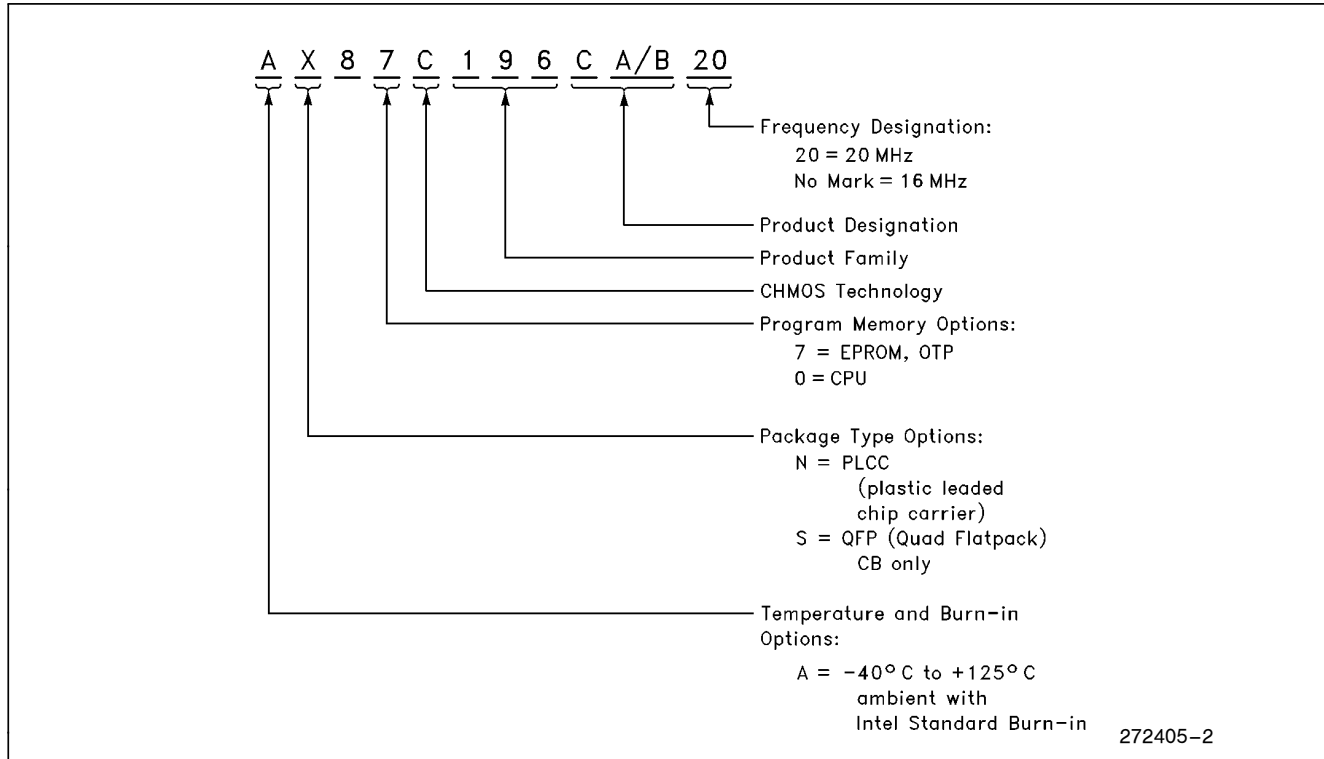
A X 8 7 C 1 9 6 C A/B 20

Frequency Designation:
20 = 20 MHz
No Mark = 16 MHz

Product Designation

Product Family

CHMOS Technology

Program Memory Options:
7 = EPROM, OTP
0 = CPU

Package Type Options:
N = PLCC
(plastic leaded chip carrier)
S = QFP (Quad Flatpack)
CB only

Temperature and Burn-in Options:
A = −40° C to +125° C
ambient with
Intel Standard Burn-in

272405–2